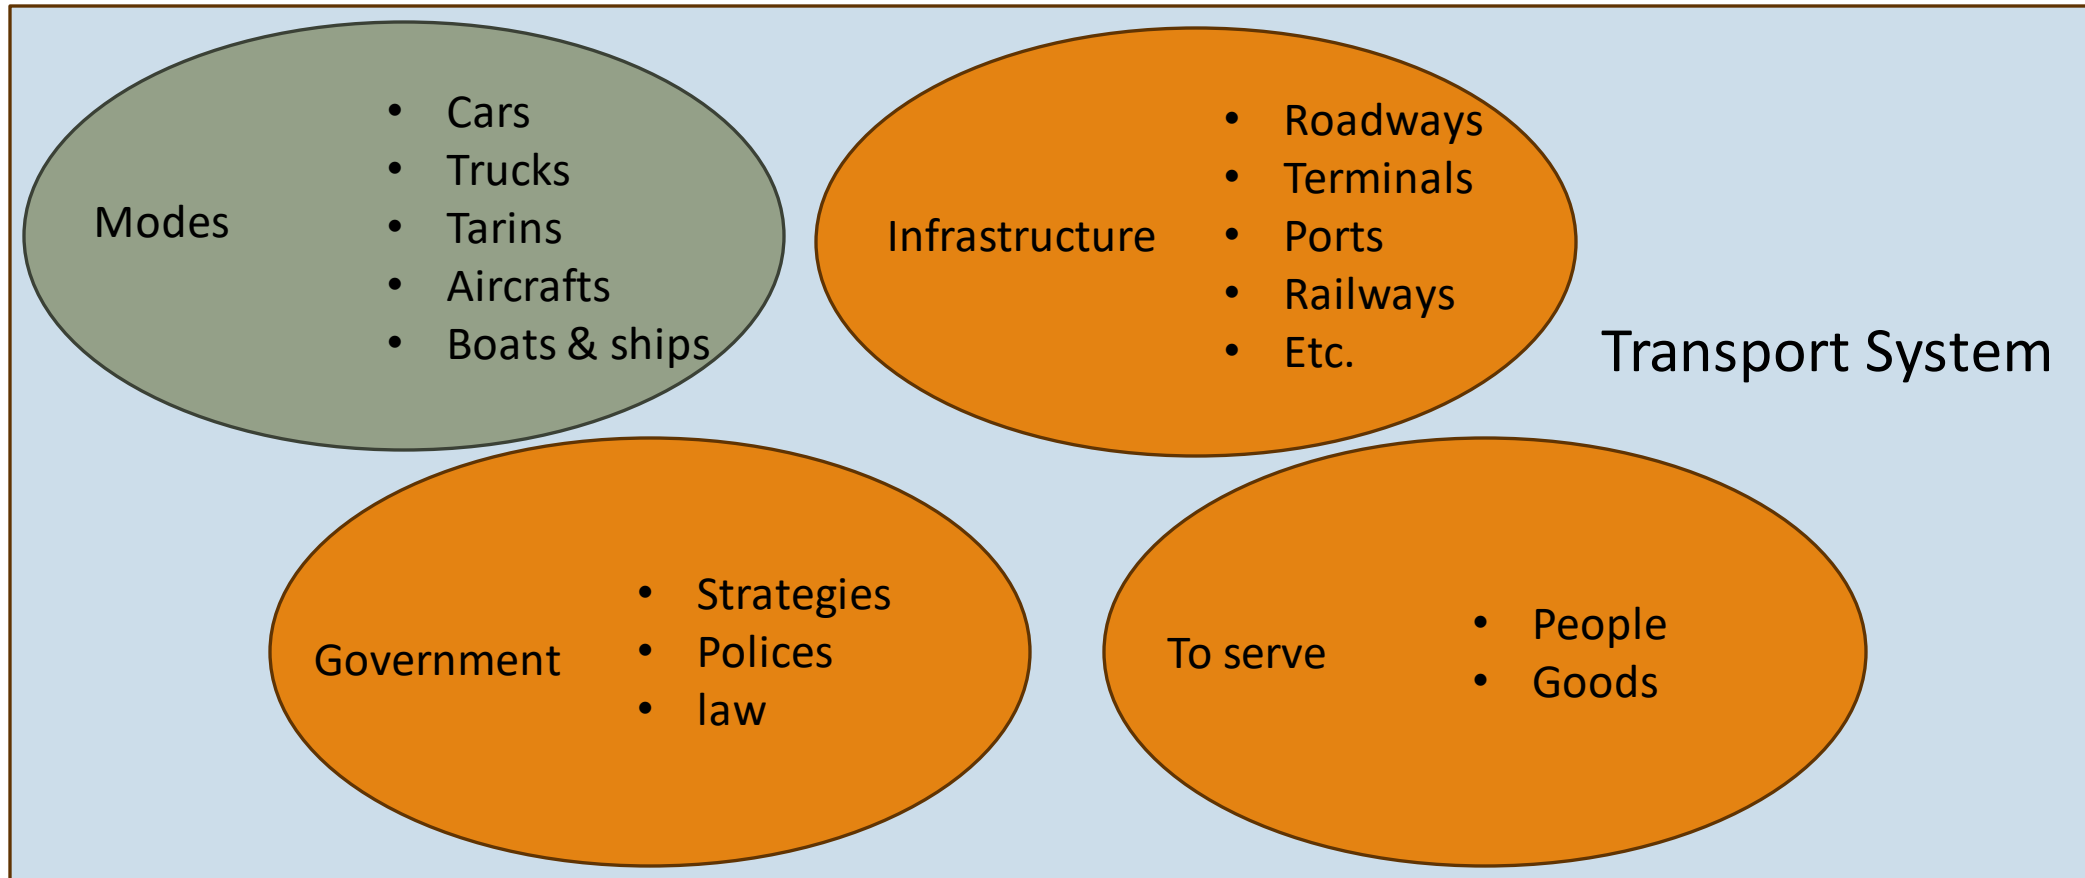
Modes
- Cars
- Trucks
- Tarins
- Aircrafts
- Boats & ships

Infrastructure
- Roadways
- Terminals
- Ports
- Railways
- Etc.

Transport System

Government
- Strategies
- Polices
- law

To serve
- People
- Goods